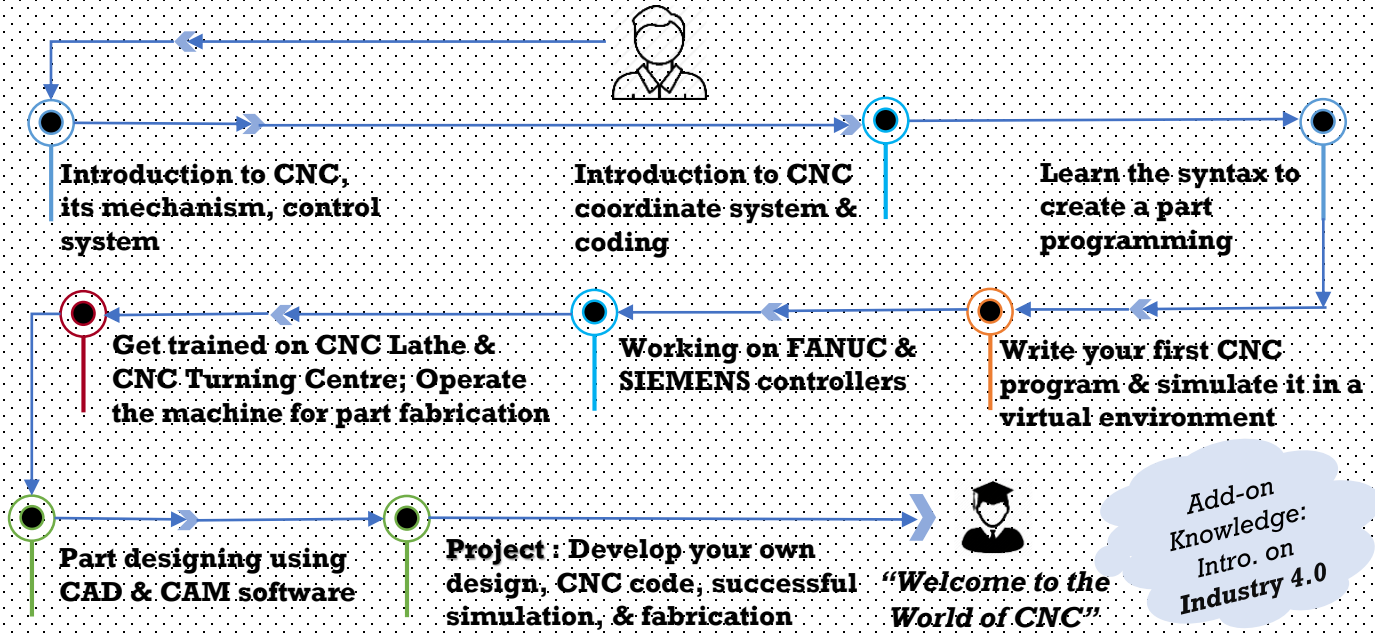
Introduction to CNC, its mechanism, control system

Introduction to CNC coordinate system & coding

Learn the syntax to create a part programming

Get trained on CNC Lathe & CNC Turning Centre; Operate the machine for part fabrication

Working on FANUC & SIEMENS controllers

Write your first CNC program & simulate it in a virtual environment

Part designing using CAD & CAM software

Project : Develop your own design, CNC code, successful simulation, & fabrication

“Welcome to the World of CNC”

Add-on Knowledge: Intro. on Industry 4.0